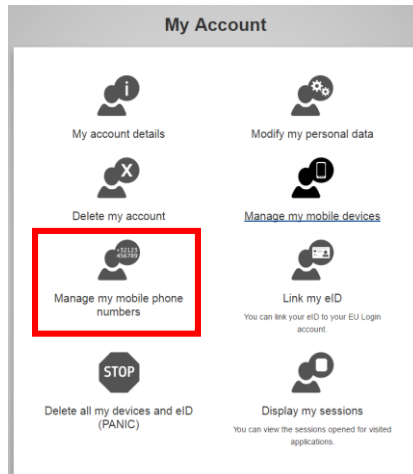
My Account

My account details

Modify my personal data

Delete my account

Manage my mobile devices

+32123 456789

Manage my mobile phone numbers

Link my eID

You can link your eID to your EU Login account.

STOP

Delete all my devices and eID (PANIC)

Display my sessions

You can view the sessions opened for visited applications.